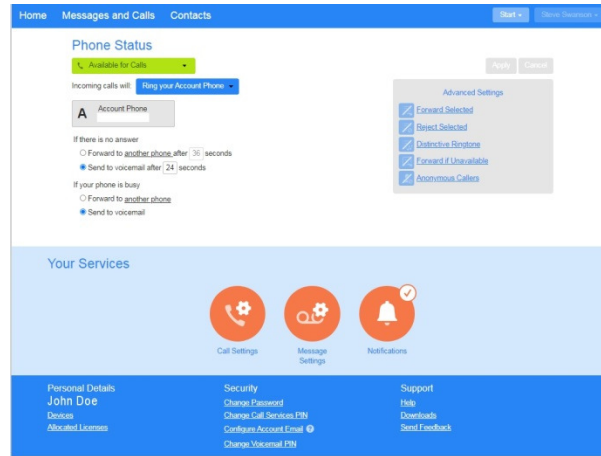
Home Messages and Calls Contacts

Start ▾ Steve Swanson ▾

Phone Status

Available for Calls

Apply Cancel

Incoming calls will: Ring your Account Phone

A Account Phone

If there is no answer

Forward to another phone after 36 seconds

Send to voicemail after 24 seconds

If your phone is busy

Forward to another phone

Send to voicemail

Advanced Settings

Forward Selected

Reject Selected

Distinctive Ringtone

Forward if Unavailable

Anonymous Callers

Your Services

Call Settings

Message Settings

Notifications

Personal Details

John Doe

Devices

Allocated Licenses

Security

Change Password

Change Call Services PIN

Configure Account Email

Change Voicemail PIN

Support

Help

Downloads

Send Feedback